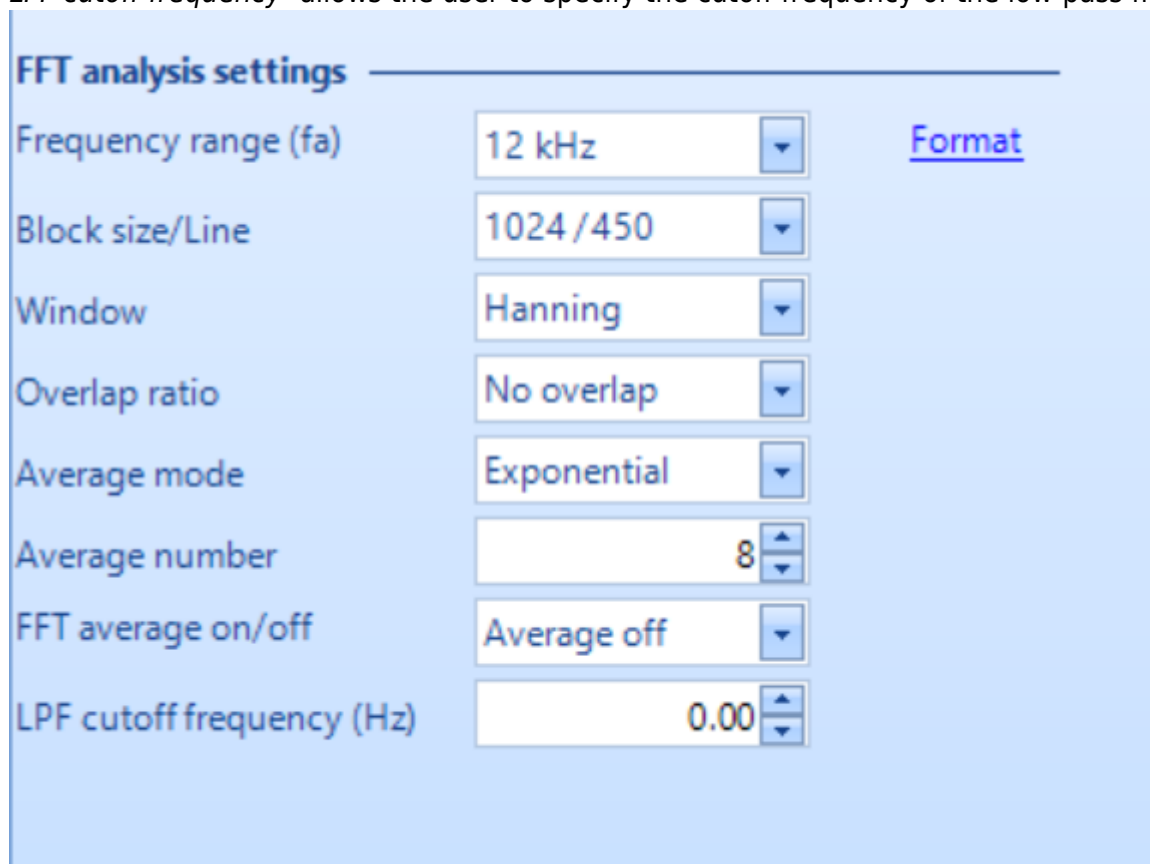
LPF cutoff frequency" allows the user to specify the cutoff frequency of the low pass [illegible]

FFT analysis settings

Frequency range (fa) 12 kHz Format

Block size/Line 1024 /450

Window Hanning

Overlap ratio No overlap

Average mode Exponential

Average number 8

FFT average on/off Average off

LPF cutoff frequency (Hz) 0.00